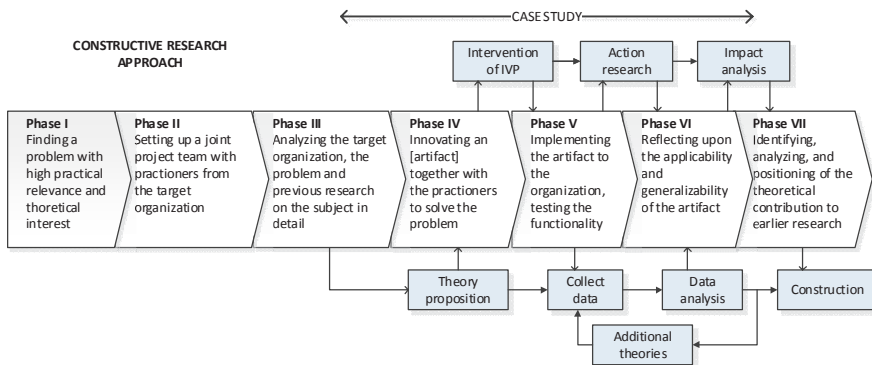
CASE STUDY

CONSTRUCTIVE RESEARCH APPROACH

Intervention of IVP

Action research

Impact analysis

Phase I
Finding a problem with high practical relevance and thoretical interest

Phase II
Setting up a joint project team with practioners from the target organization

Phase III
Analyzing the target organization, the problem and previous research on the subject in detail

Phase IV
Innovating an [artifact] together with the practioners to solve the problem

Phase V
Implementing the artifact to the organization, testing the functionality

Phase VI
Reflecting upon the applicability and generalizability of the artifact

Phase VII
Identifying, analyzing, and positioning of the theoretical contribution to earlier research

Theory proposition

Collect data

Data analysis

Construction

Additional theories